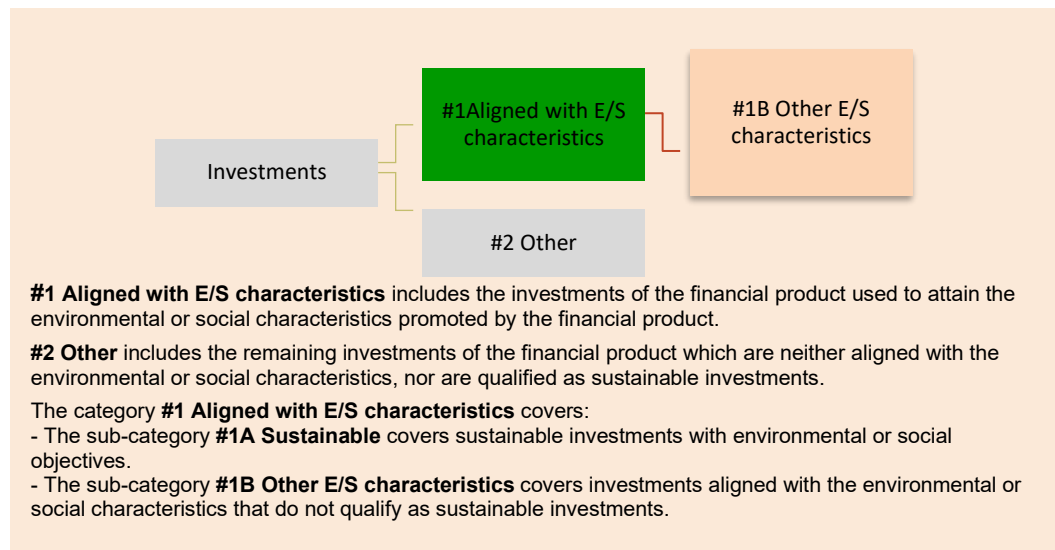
Investments

#1Aligned with E/S characteristics

#1B Other E/S characteristics

#2 Other

**#1 Aligned with E/S characteristics** includes the investments of the financial product used to attain the environmental or social characteristics promoted by the financial product.

**#2 Other** includes the remaining investments of the financial product which are neither aligned with the environmental or social characteristics, nor are qualified as sustainable investments.

The category **#1 Aligned with E/S characteristics** covers:
- The sub-category **#1A Sustainable** covers sustainable investments with environmental or social objectives.
- The sub-category **#1B Other E/S characteristics** covers investments aligned with the environmental or social characteristics that do not qualify as sustainable investments.